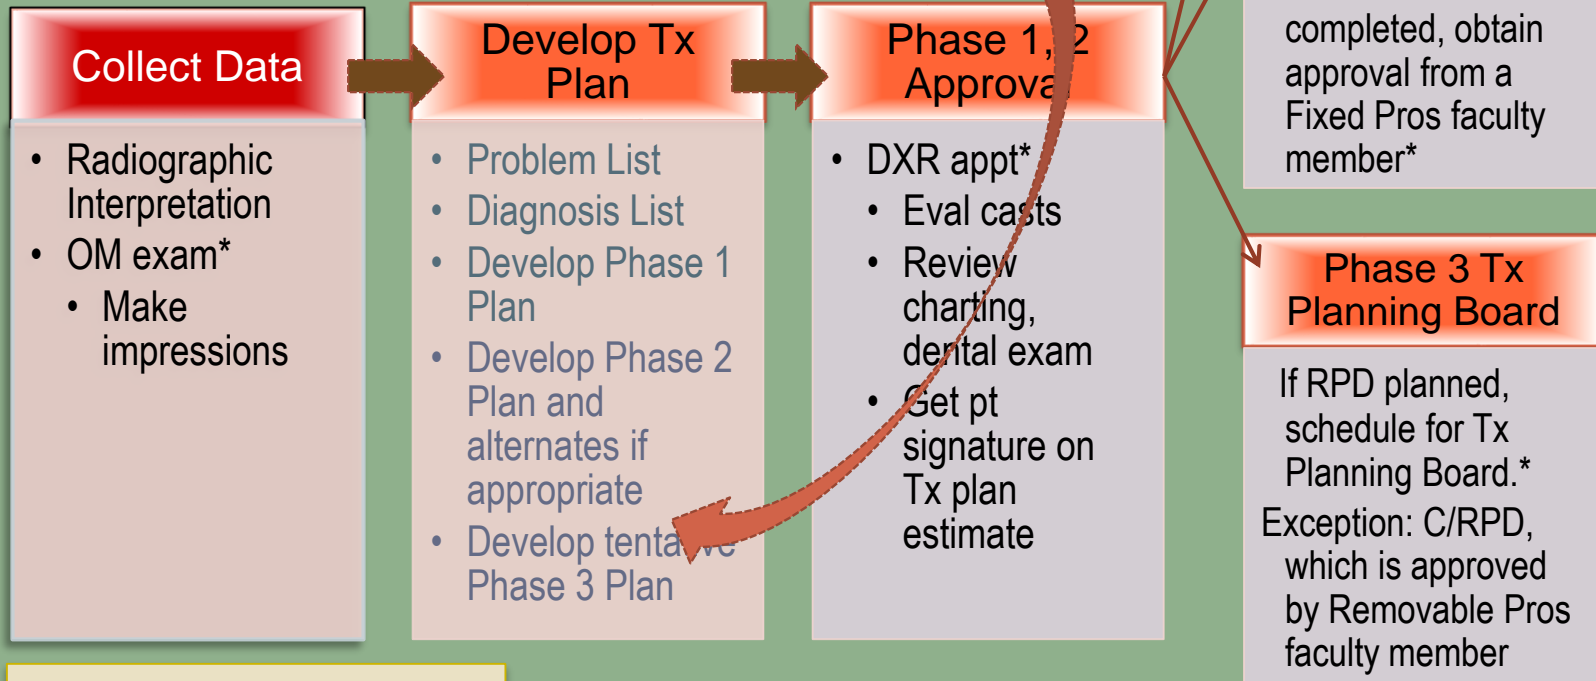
Collect Data

- Radiographic Interpretation
- OM exam*
  - Make impressions

Develop Tx Plan

- Problem List
- Diagnosis List
- Develop Phase 1 Plan
- Develop Phase 2 Plan and alternates if appropriate
- Develop tenta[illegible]ve Phase 3 Plan

Phase 1, 2 Approva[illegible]

- DXR appt*
  - Eval casts
  - Review charting, dental exam
  - Get pt signature on Tx plan estimate

completed, obtain approval from a Fixed Pros faculty member*

Phase 3 Tx Planning Board

If RPD planned, schedule for Tx Planning Board.*

Exception: C/RPD, which is approved by Removable Pros faculty member